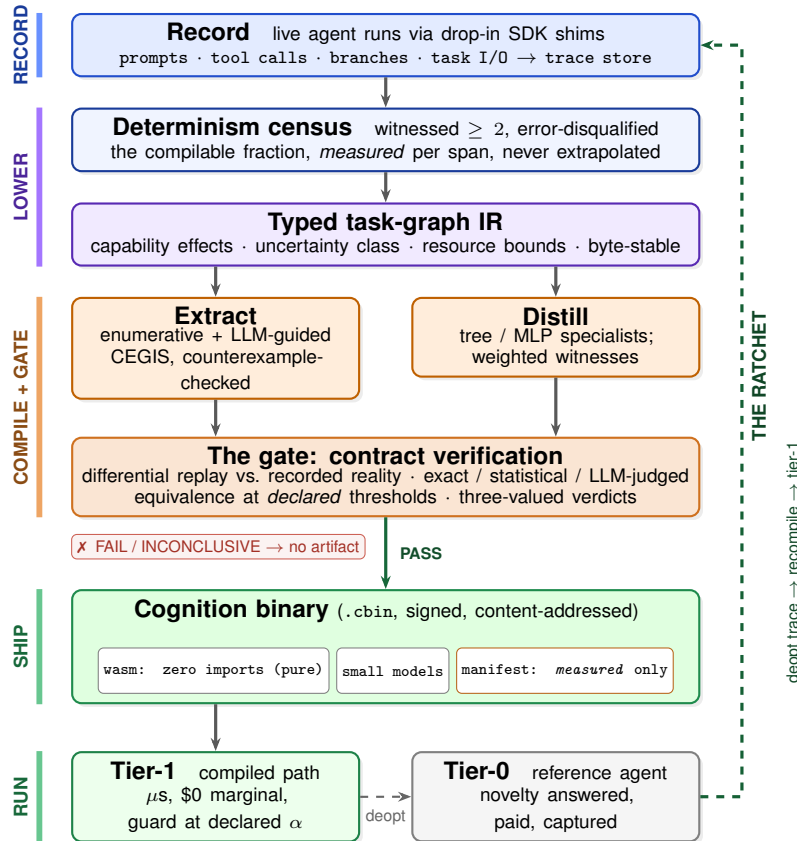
RECORD

Record live agent runs via drop-in SDK shims
prompts · tool calls · branches · task I/O → trace store

LOWER

Determinism census witnessed $\geq 2$, error-disqualified
the compilable fraction, *measured* per span, never extrapolated

Typed task-graph IR
capability effects · uncertainty class · resource bounds · byte-stable

COMPILE + GATE

Extract
enumerative + LLM-guided CEGIS, counterexample-checked

Distill
tree / MLP specialists; weighted witnesses

The gate: contract verification
differential replay vs. recorded reality · exact / statistical / LLM-judged equivalence at *declared* thresholds · three-valued verdicts

✗ FAIL / INCONCLUSIVE → no artifact

PASS

SHIP

Cognition binary (.cbin, signed, content-addressed)

wasm: zero imports (pure)

small models

manifest: *measured* only

RUN

Tier-1 compiled path
$\mu$s, $0 marginal,
guard at declared $\alpha$

deopt

Tier-0 reference agent
novelty answered,
paid, captured

THE RATCHET

deopt trace → recompile → tier-1